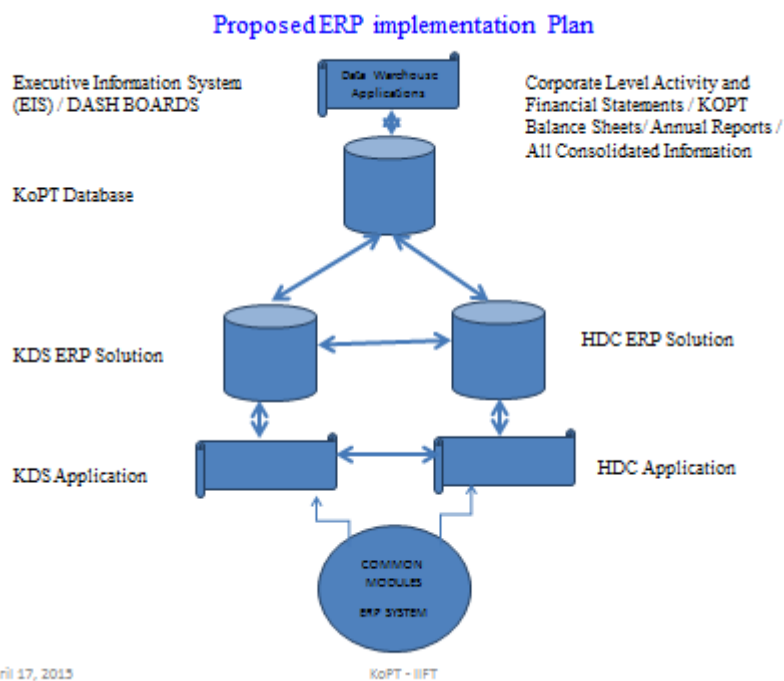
Proposed ERP implementation Plan

Executive Information System (EIS) / DASH BOARDS

Data Warehouse Applications

Corporate Level Activity and Financial Statements / KOPT Balance Sheets/ Annual Reports / All Consolidated Information

KoPT Database

KDS ERP Solution

HDC ERP Solution

KDS Application

HDC Application

COMMON MODULES ERP SYSTEM

ril 17, 2015

KoPT - IIFT